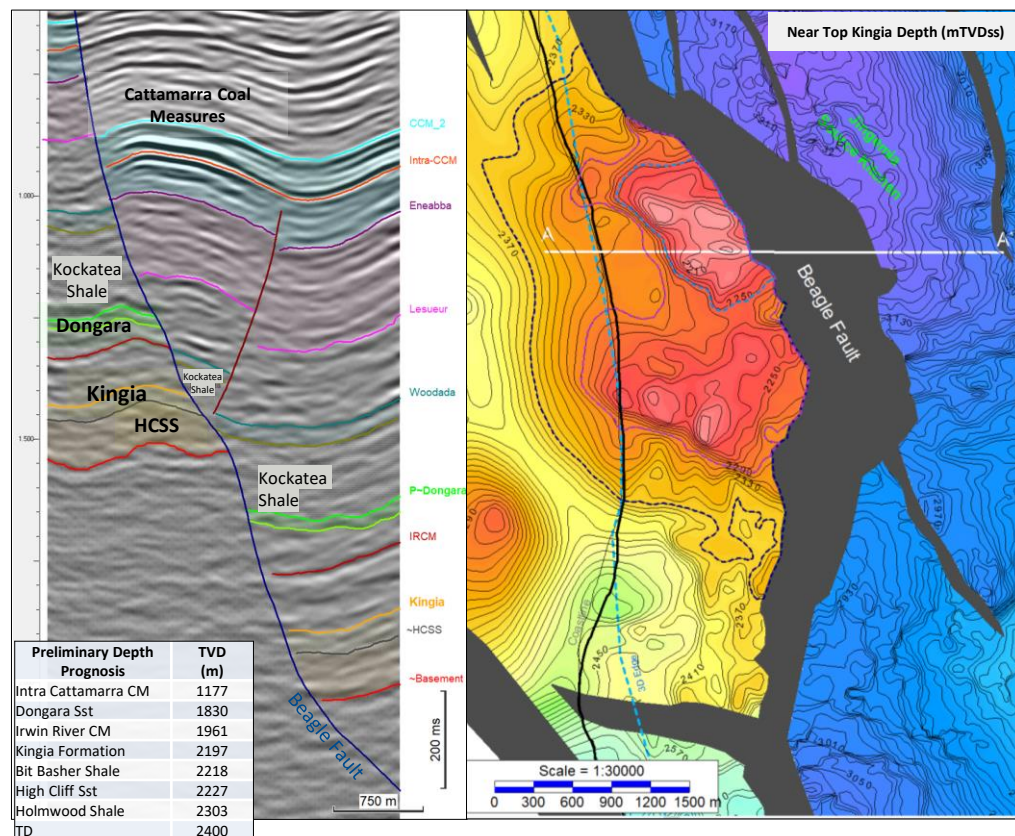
Cattamarra Coal Measures

CCM_2

Intra-CCM

1.000

Eneabba

Kockatea Shale

Lesueur

Dongara

Kockatea Shale

Woodada

Kingia

HCSS

1.500

Kockatea Shale

P~Dongara

IRCM

Kingia

~HCSS

~Basement

Beagle Fault

200 ms

750 m

| Preliminary Depth Prognosis | TVD (m) |
|---|---|
| Intra Cattamarra CM | 1177 |
| Dongara Sst | 1830 |
| Irwin River CM | 1961 |
| Kingia Formation | 2197 |
| Bit Basher Shale | 2218 |
| High Cliff Sst | 2227 |
| Holmwood Shale | 2303 |
| TD | 2400 |

Near Top Kingia Depth (mTVDss)

A

A'

Beagle Fault

2330

2370

2250

2250

2200

2330

2370

2450

2410

2570

3D Edge

Coastline

3170

3050

Scale = 1:30000

0 300 600 900 1200 1500 m